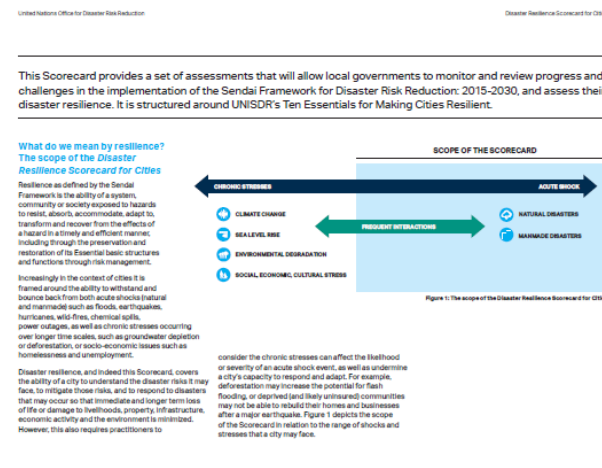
United Nations Office for Disaster Risk Reduction

Disaster Resilience Scorecard for Citi

This Scorecard provides a set of assessments that will allow local governments to monitor and review progress and challenges in the implementation of the Sendai Framework for Disaster Risk Reduction: 2015-2030, and assess thei disaster resilience. It is structured around UNISDR's Ten Essentials for Making Cities Resilient.

What do we mean by resilience? The scope of the Disaster Resilience Scorecard for Cities

Resilience as defined by the Sendai Framework is the ability of a system, community or society exposed to hazards to resist, absorb, accommodate, adapt to, transform and recover from the effects of a hazard in a timely and efficient manner, including through the preservation and restoration of its essential basic structures and functions through risk management.

Increasingly in the context of cities it is framed around the ability to withstand and bounce back from both acute shocks (natural and manmade) such as floods, earthquakes, hurricanes, wild-fires, chemical spills, power outages, as well as chronic stresses occurring over longer time scales, such as groundwater depletion or deforestation, or socio-economic issues such as homelessness and unemployment.

Disaster resilience, and indeed this Scorecard, covers the ability of a city to understand the disaster risks it may face, to mitigate those risks, and to respond to disasters that may occur so that immediate and longer term loss of life or damage to livelihoods, property, infrastructure, economic activity and the environment is minimized. However, this also requires practitioners to

SCOPE OF THE SCORECARD

CHRONIC STRESSES

ACUTE SHOCK

CLIMATE CHANGE

SEA LEVEL RISE

ENVIRONMENTAL DEGRADATION

SOCIAL, ECONOMIC, CULTURAL STRESS

FREQUENT INTERACTIONS

NATURAL DISASTERS

MANMADE DISASTERS

Figure 1: The scope of the Disaster Resilience Scorecard for Citi

consider the chronic stresses can affect the likelihood or severity of an acute shock event, as well as undermine a city's capacity to respond and adapt. For example, deforestation may increase the potential for flash flooding, or deprived (and likely uninsured) communities may not be able to rebuild their homes and businesses after a major earthquake. Figure 1 depicts the scope of the Scorecard in relation to the range of shocks and stresses that a city may face.